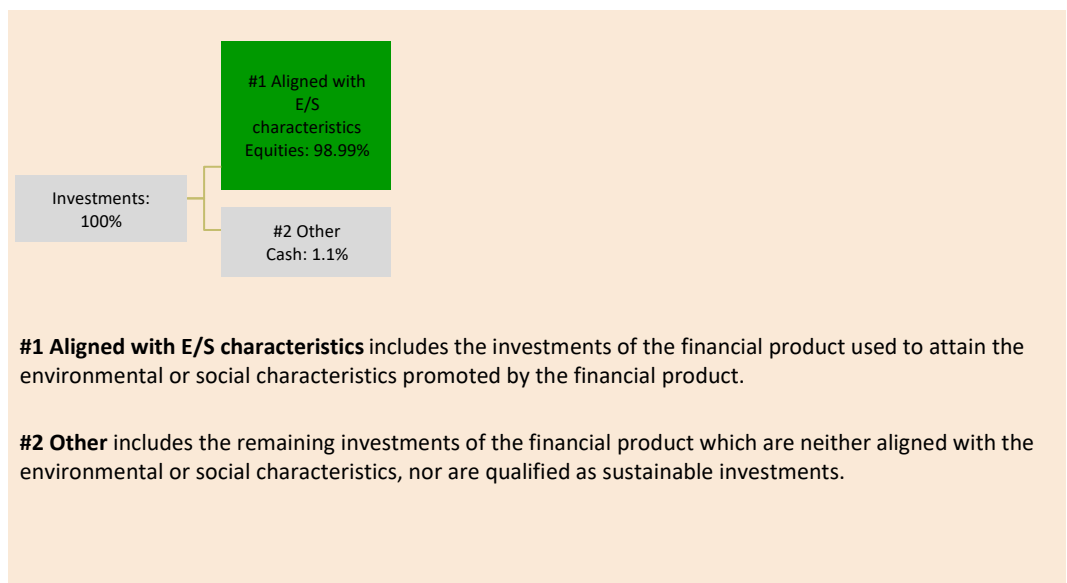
#1 Aligned with E/S characteristics Equities: 98.99%

Investments: 100%

#2 Other Cash: 1.1%

**#1 Aligned with E/S characteristics** includes the investments of the financial product used to attain the environmental or social characteristics promoted by the financial product.

**#2 Other** includes the remaining investments of the financial product which are neither aligned with the environmental or social characteristics, nor are qualified as sustainable investments.